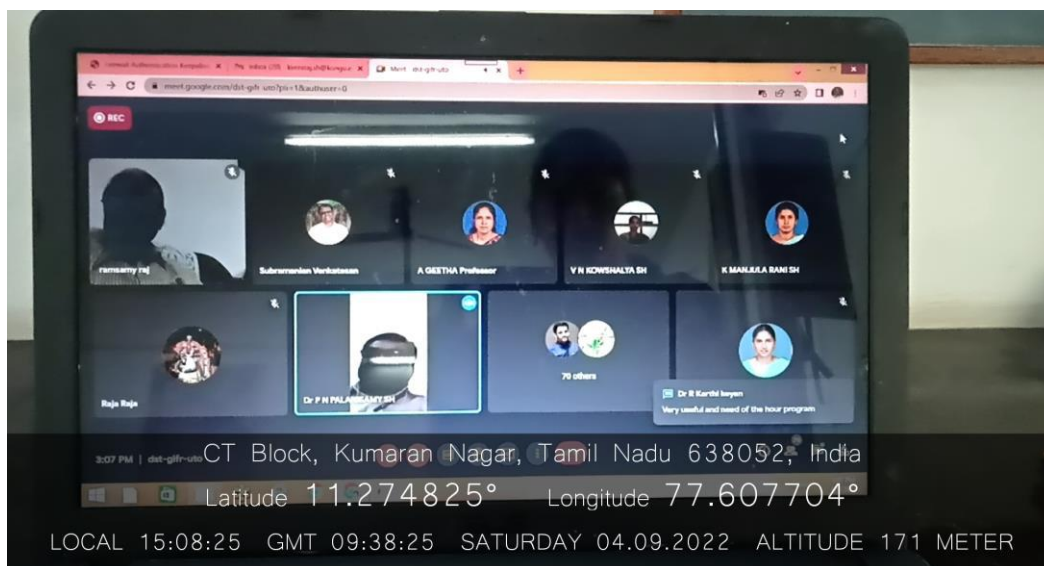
Central Authentication Kongu | Inbox (20) - kemmuj... | Meet - dst-gifr-uto

meet.google.com/dst-gifr-uto?pli=1&authuser=0

REC

ramsamy raj

Subramanian Venkatesan

A GEETHA Professor

V N KOWSHALYA SH

K MANJULA RANI SH

Raja Raja

Dr P N PALANISAMY SH

70 others

Dr R Karthi keyan
Very useful and need of the hour program

3:07 PM | dst-gifr-uto

CT Block, Kumaran Nagar, Tamil Nadu 638052, India

Latitude 11.274825° Longitude 77.607704°

LOCAL 15:08:25 GMT 09:38:25 SATURDAY 04.09.2022 ALTITUDE 171 METER